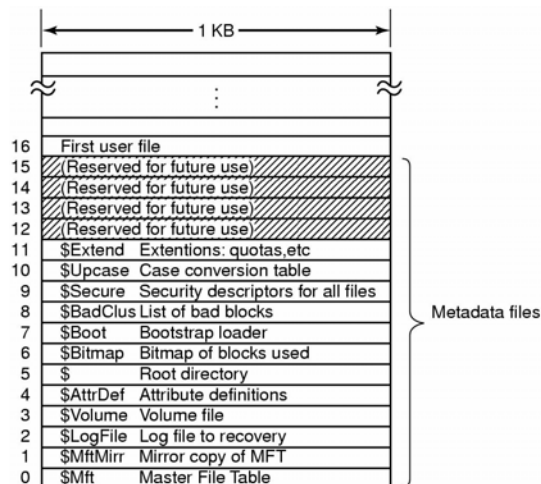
1 KB

⋮

16 First user file
15 (Reserved for future use)
14 (Reserved for future use)
13 (Reserved for future use)
12 (Reserved for future use)
11 \$Extend Extentions: quotas,etc
10 \$Upcase Case conversion table
9 \$Secure Security descriptors for all files
8 \$BadClus List of bad blocks
7 \$Boot Bootstrap loader
6 \$Bitmap Bitmap of blocks used
5 \$ Root directory
4 \$AttrDef Attribute definitions
3 \$Volume Volume file
2 \$LogFile Log file to recovery
1 \$MftMirr Mirror copy of MFT
0 \$Mft Master File Table

Metadata files